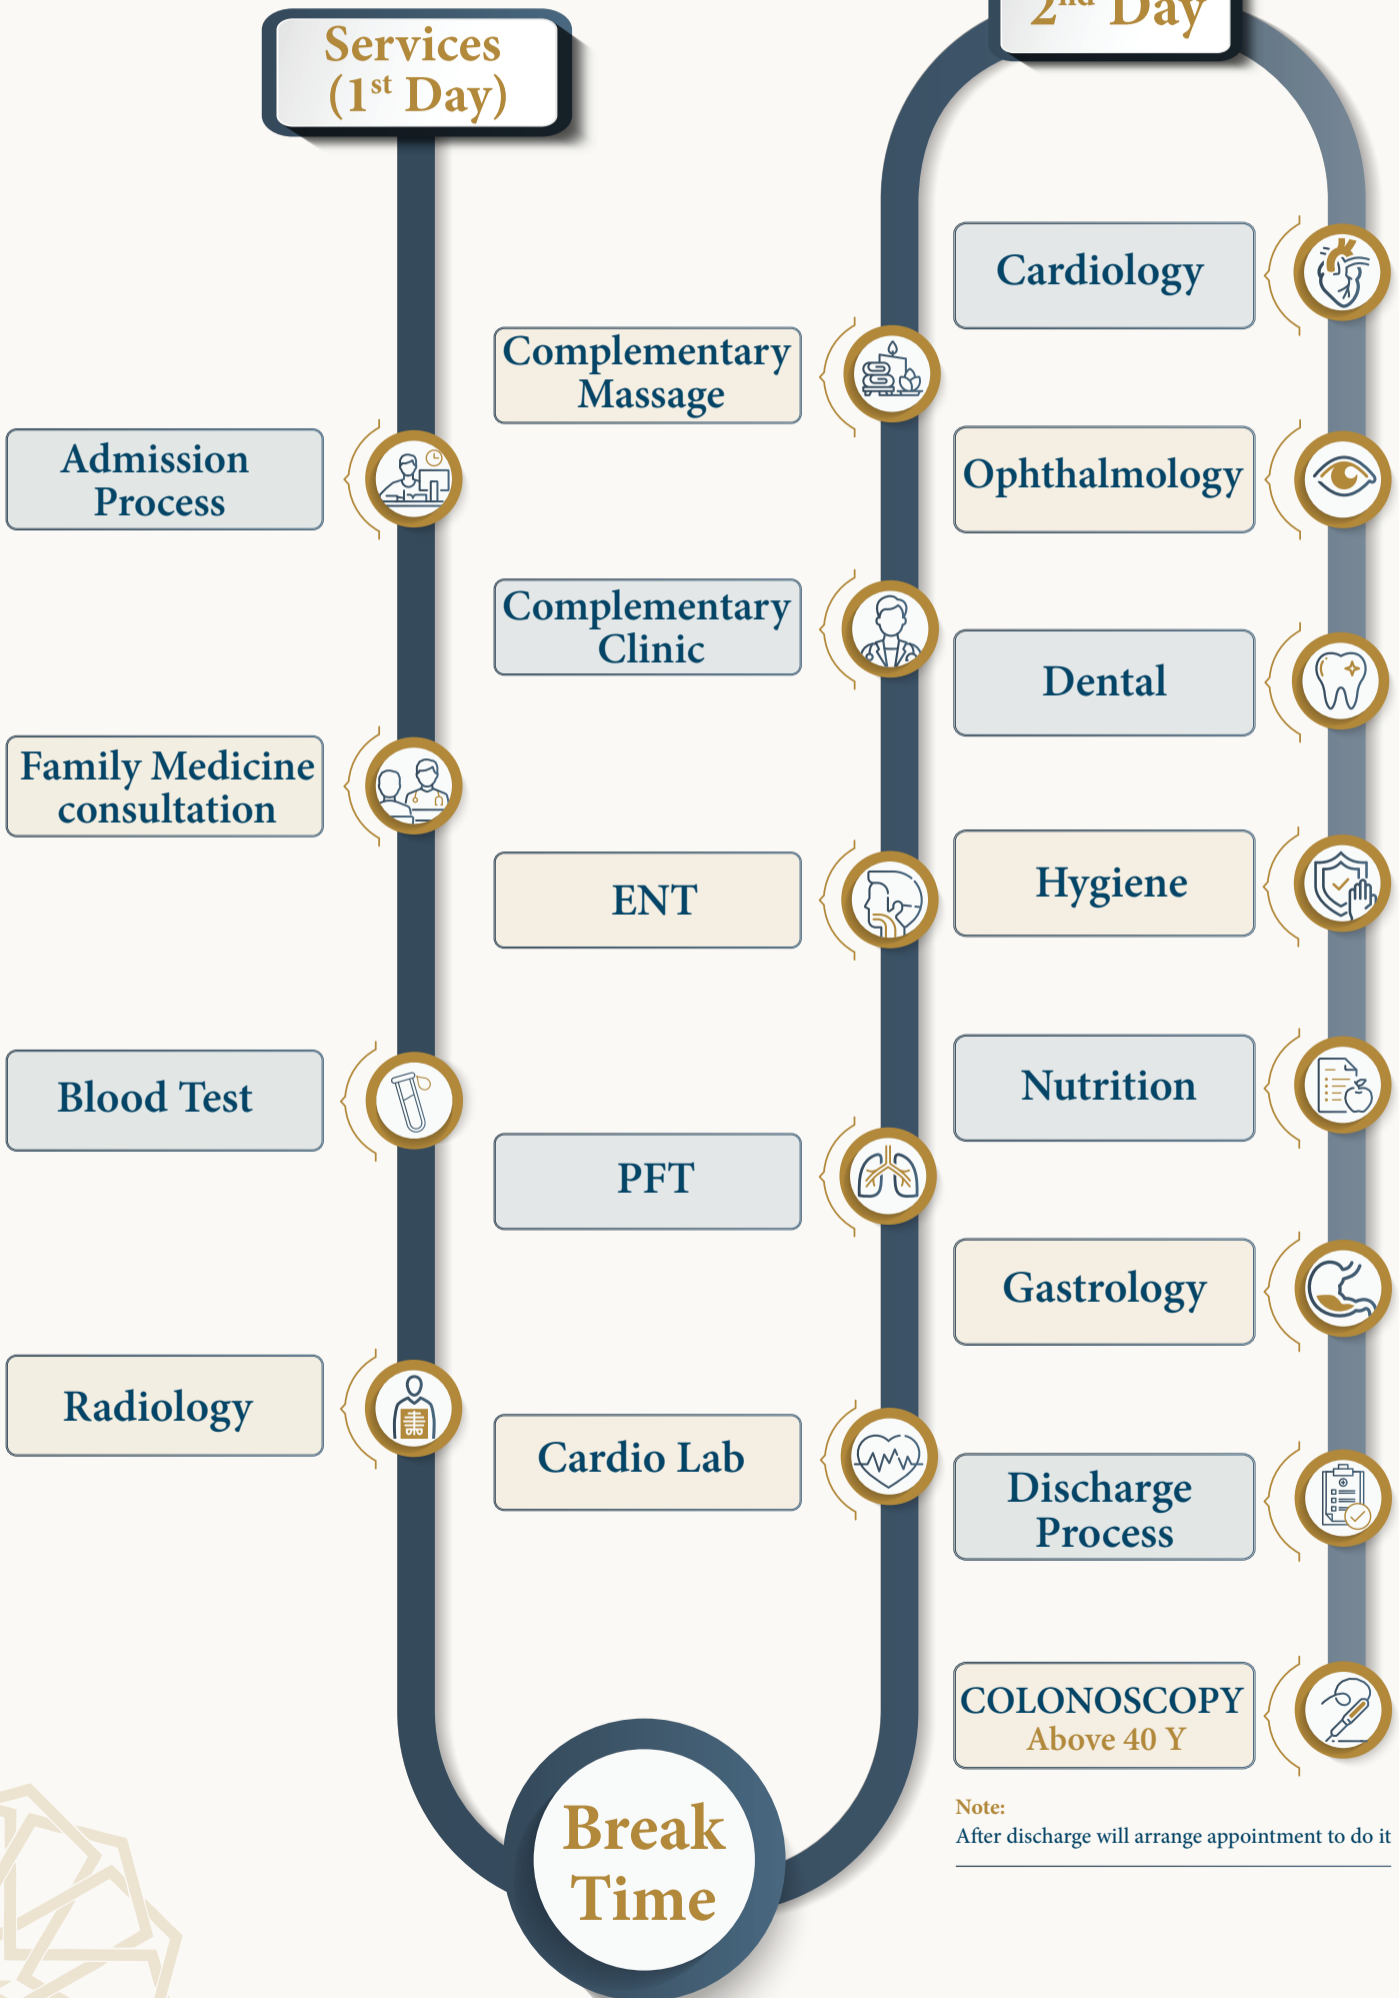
Services
($1^{st}$ Day)

$2^{nd}$ Day

Admission Process

Family Medicine consultation

Blood Test

Radiology

Complementary Massage

Complementary Clinic

ENT

PFT

Cardio Lab

Break Time

Cardiology

Ophthalmology

Dental

Hygiene

Nutrition

Gastrology

Discharge Process

COLONOSCOPY
Above 40 Y

Note:
After discharge will arrange appointment to do it